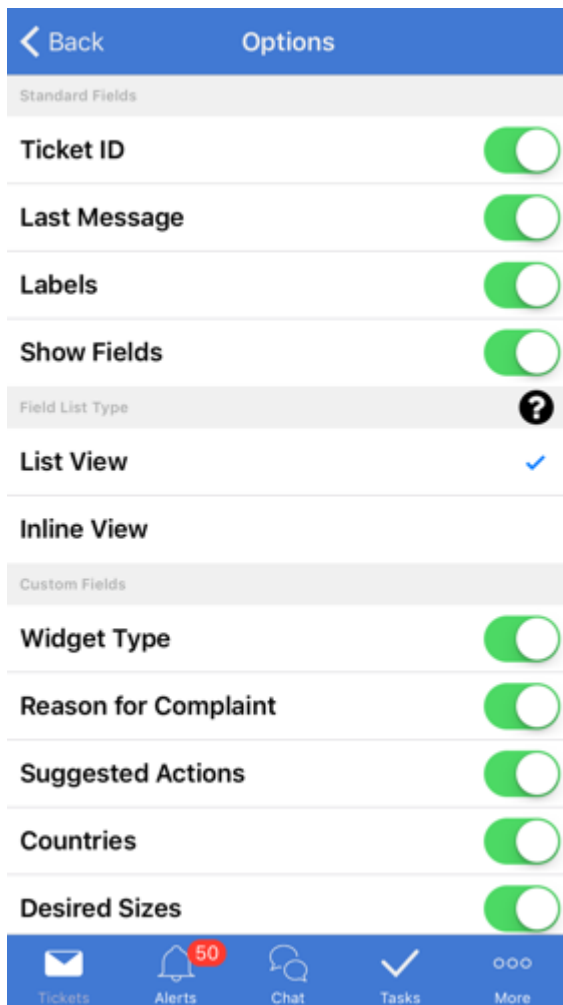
Back
Options

Standard Fields

Ticket ID

Last Message

Labels

Show Fields

Field List Type

List View

Inline View

Custom Fields

Widget Type

Reason for Complaint

Suggested Actions

Countries

Desired Sizes

Tickets
50
Alerts
Chat
Tasks
More